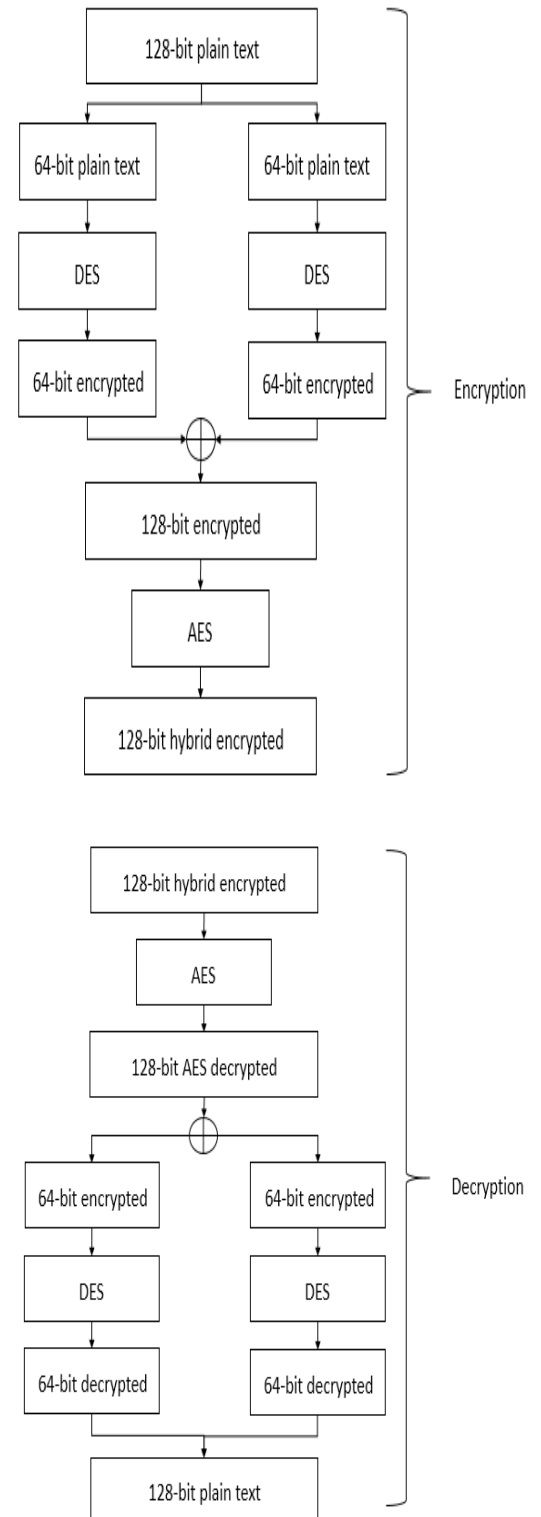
128-bit plain text

64-bit plain text

64-bit plain text

DES

DES

64-bit encrypted

64-bit encrypted

Encryption

128-bit encrypted

AES

128-bit hybrid encrypted

128-bit hybrid encrypted

AES

128-bit AES decrypted

64-bit encrypted

64-bit encrypted

Decryption

DES

DES

64-bit decrypted

64-bit decrypted

128-bit plain text